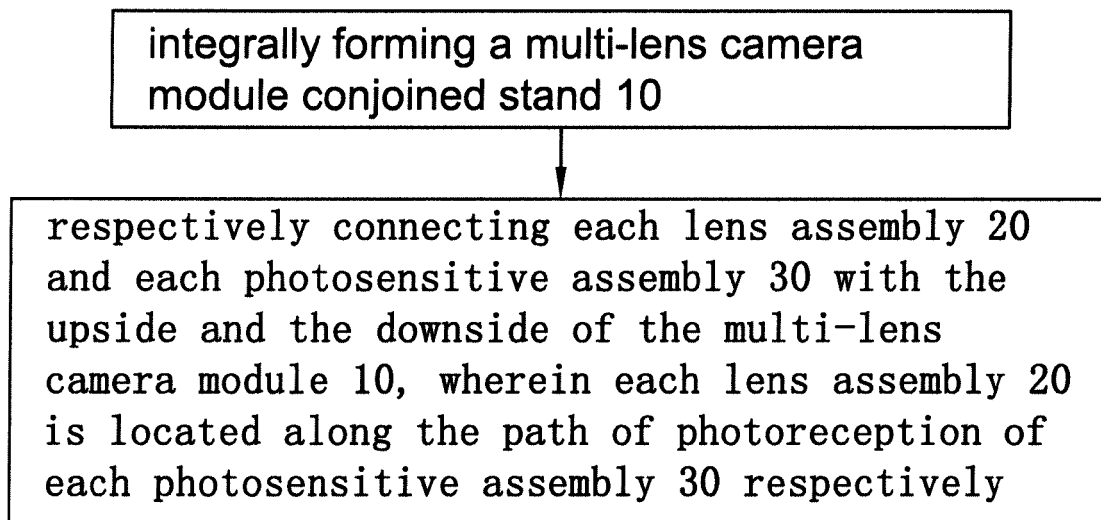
integrally forming a multi-lens camera module conjoined stand 10

respectively connecting each lens assembly 20 and each photosensitive assembly 30 with the upside and the downside of the multi-lens camera module 10, wherein each lens assembly 20 is located along the path of photoreception of each photosensitive assembly 30 respectively